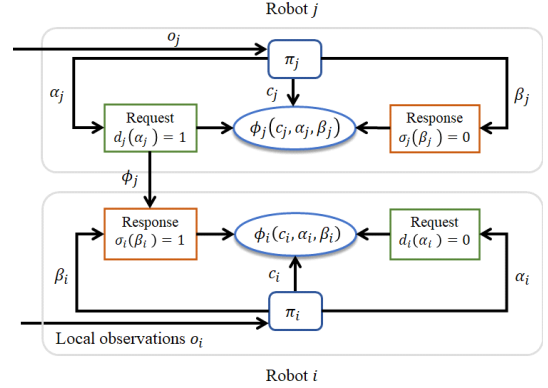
Robot $j$

$o_j$

$\pi_j$

$\alpha_j$

$c_j$

$\beta_j$

Request
$d_j(\alpha_j) = 1$

$\phi_j(c_j, \alpha_j, \beta_j)$

Response
$\sigma_j(\beta_j) = 0$

$\phi_j$

Response
$\sigma_i(\beta_i) = 1$

$\phi_i(c_i, \alpha_i, \beta_i)$

Request
$d_i(\alpha_i) = 0$

$\beta_i$

$c_i$

$\alpha_i$

$\pi_i$

Local observations $o_i$

Robot $i$